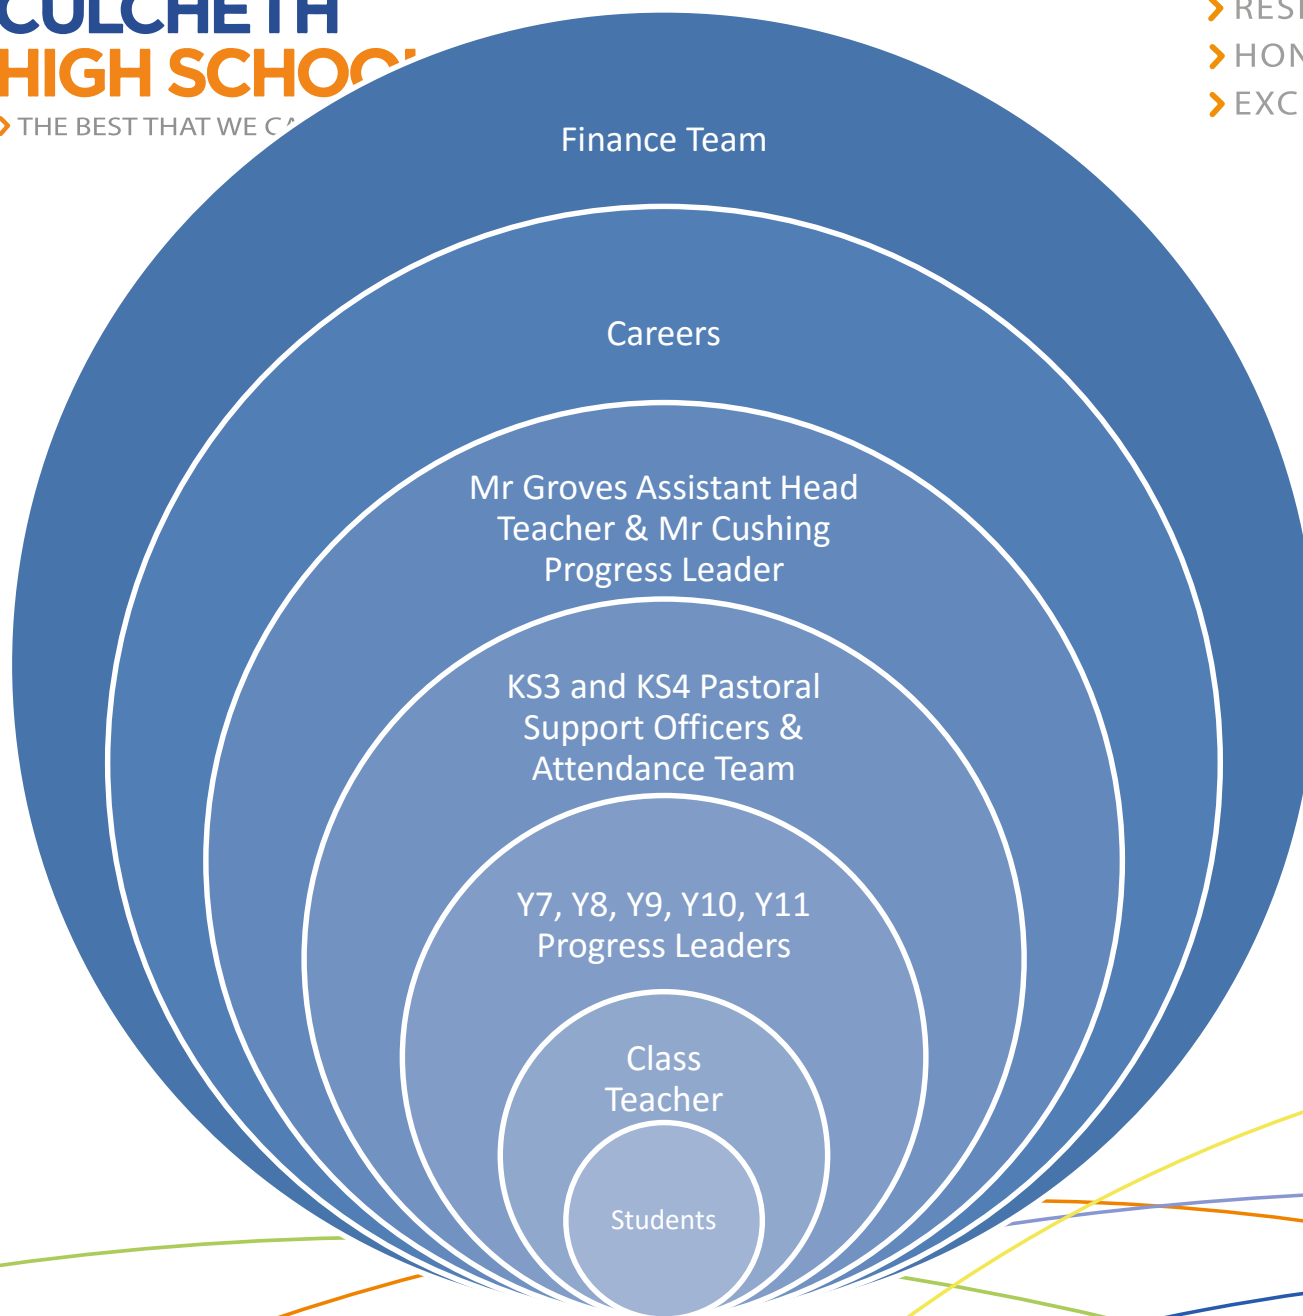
CULCHETH
HIGH SCHOO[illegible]
THE BEST THAT WE C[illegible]

RES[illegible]
HON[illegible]
EXC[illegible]

Finance Team

Careers

Mr Groves Assistant Head Teacher & Mr Cushing Progress Leader

KS3 and KS4 Pastoral Support Officers & Attendance Team

Y7, Y8, Y9, Y10, Y11 Progress Leaders

Class Teacher

Students